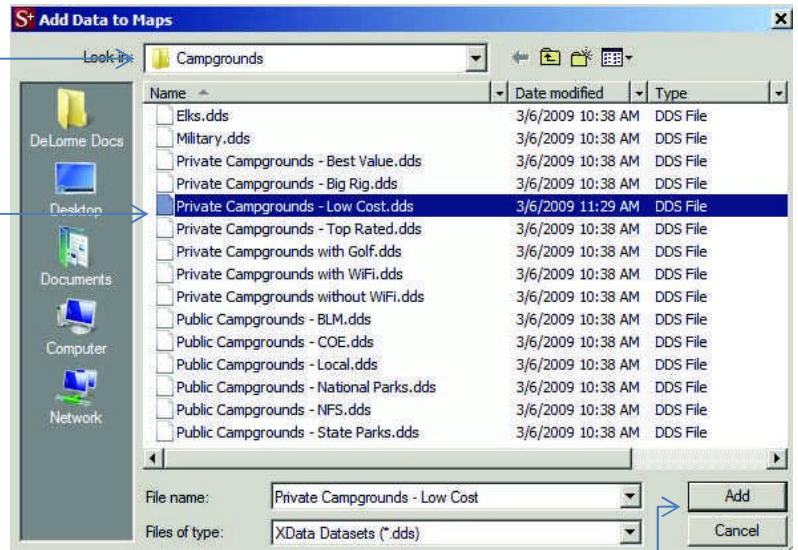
S+ Add Data to Maps

Look in: Campgrounds

DeLorme Docs
Desktop
Documents
Computer
Network

| Name | Date modified | Type |
|---|---|---|
| Elks.dds | 3/6/2009 10:38 AM | DDS File |
| Military.dds | 3/6/2009 10:38 AM | DDS File |
| Private Campgrounds - Best Value.dds | 3/6/2009 10:38 AM | DDS File |
| Private Campgrounds - Big Rig.dds | 3/6/2009 10:38 AM | DDS File |
| Private Campgrounds - Low Cost.dds | 3/6/2009 11:29 AM | DDS File |
| Private Campgrounds - Top Rated.dds | 3/6/2009 10:38 AM | DDS File |
| Private Campgrounds with Golf.dds | 3/6/2009 10:38 AM | DDS File |
| Private Campgrounds with WiFi.dds | 3/6/2009 10:38 AM | DDS File |
| Private Campgrounds without WiFi.dds | 3/6/2009 10:38 AM | DDS File |
| Public Campgrounds - BLM.dds | 3/6/2009 10:38 AM | DDS File |
| Public Campgrounds - COE.dds | 3/6/2009 10:38 AM | DDS File |
| Public Campgrounds - Local.dds | 3/6/2009 10:38 AM | DDS File |
| Public Campgrounds - National Parks.dds | 3/6/2009 10:38 AM | DDS File |
| Public Campgrounds - NFS.dds | 3/6/2009 10:38 AM | DDS File |
| Public Campgrounds - State Parks.dds | 3/6/2009 10:38 AM | DDS File |

File name: Private Campgrounds - Low Cost
Files of type: XData Datasets (*.dds)

Add
Cancel